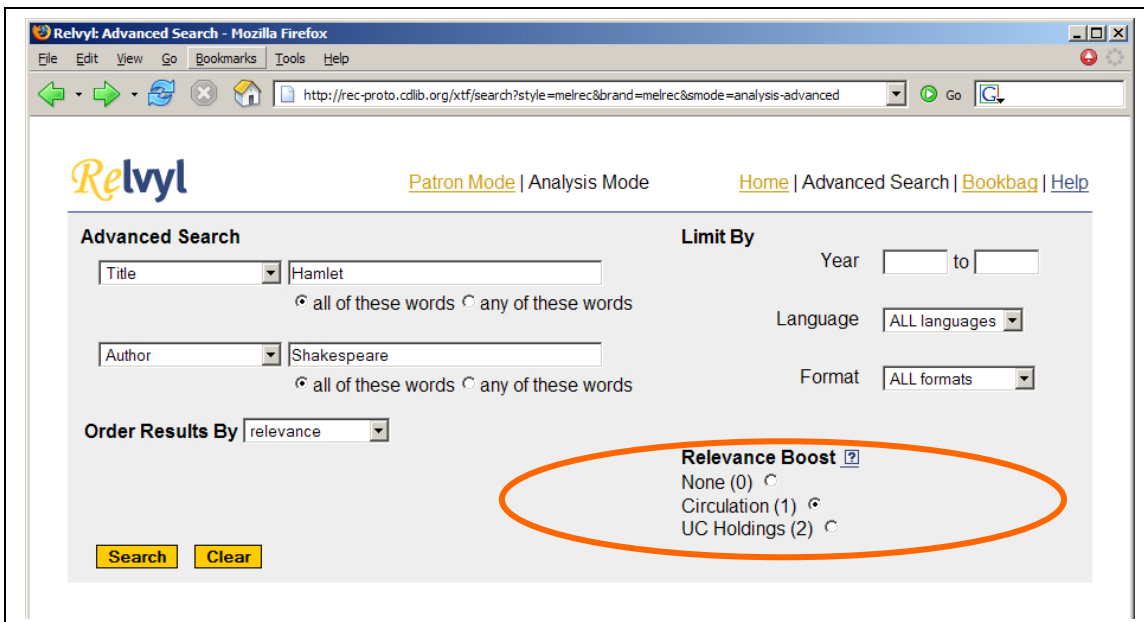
Relvyl: Advanced Search - Mozilla Firefox

File Edit View Go Bookmarks Tools Help

http://rec-proto.cdlib.org/xtf/search?style=melrec&brand=melrec&smode=analysis-advanced

Go

Relvyl

Patron Mode | Analysis Mode

Home | Advanced Search | Bookbag | Help

Advanced Search

Title Hamlet

all of these words any of these words

Author Shakespeare

all of these words any of these words

Order Results By relevance

Limit By

Year to

Language ALL languages

Format ALL formats

Relevance Boost ?

None (0)

Circulation (1)

UC Holdings (2)

Search Clear